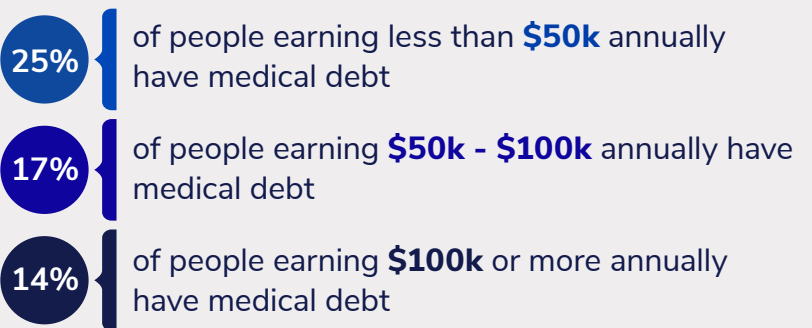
25%

of people earning less than **$50k** annually have medical debt

17%

of people earning **$50k - $100k** annually have medical debt

14%

of people earning **$100k** or more annually have medical debt